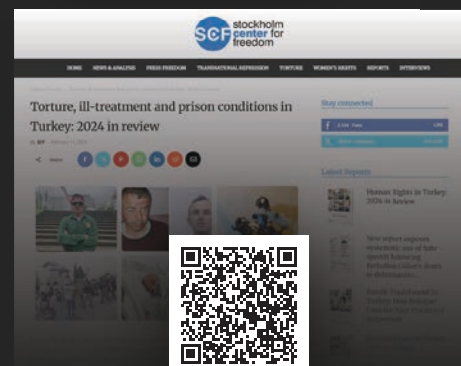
SCF stockholm center for freedom

HOME NEWS & ANALYSIS PRESS FREEDOM TRANSNATIONAL REPRESSION TORTURE WOMEN'S RIGHTS REPORTS INTERVIEWS

Torture, ill-treatment and prison conditions in Turkey: 2024 in review

Stay connected

Latest Reports

Human Rights in Turkey: 2024 in Review

New report exposes systematic use of hate speech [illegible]

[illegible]